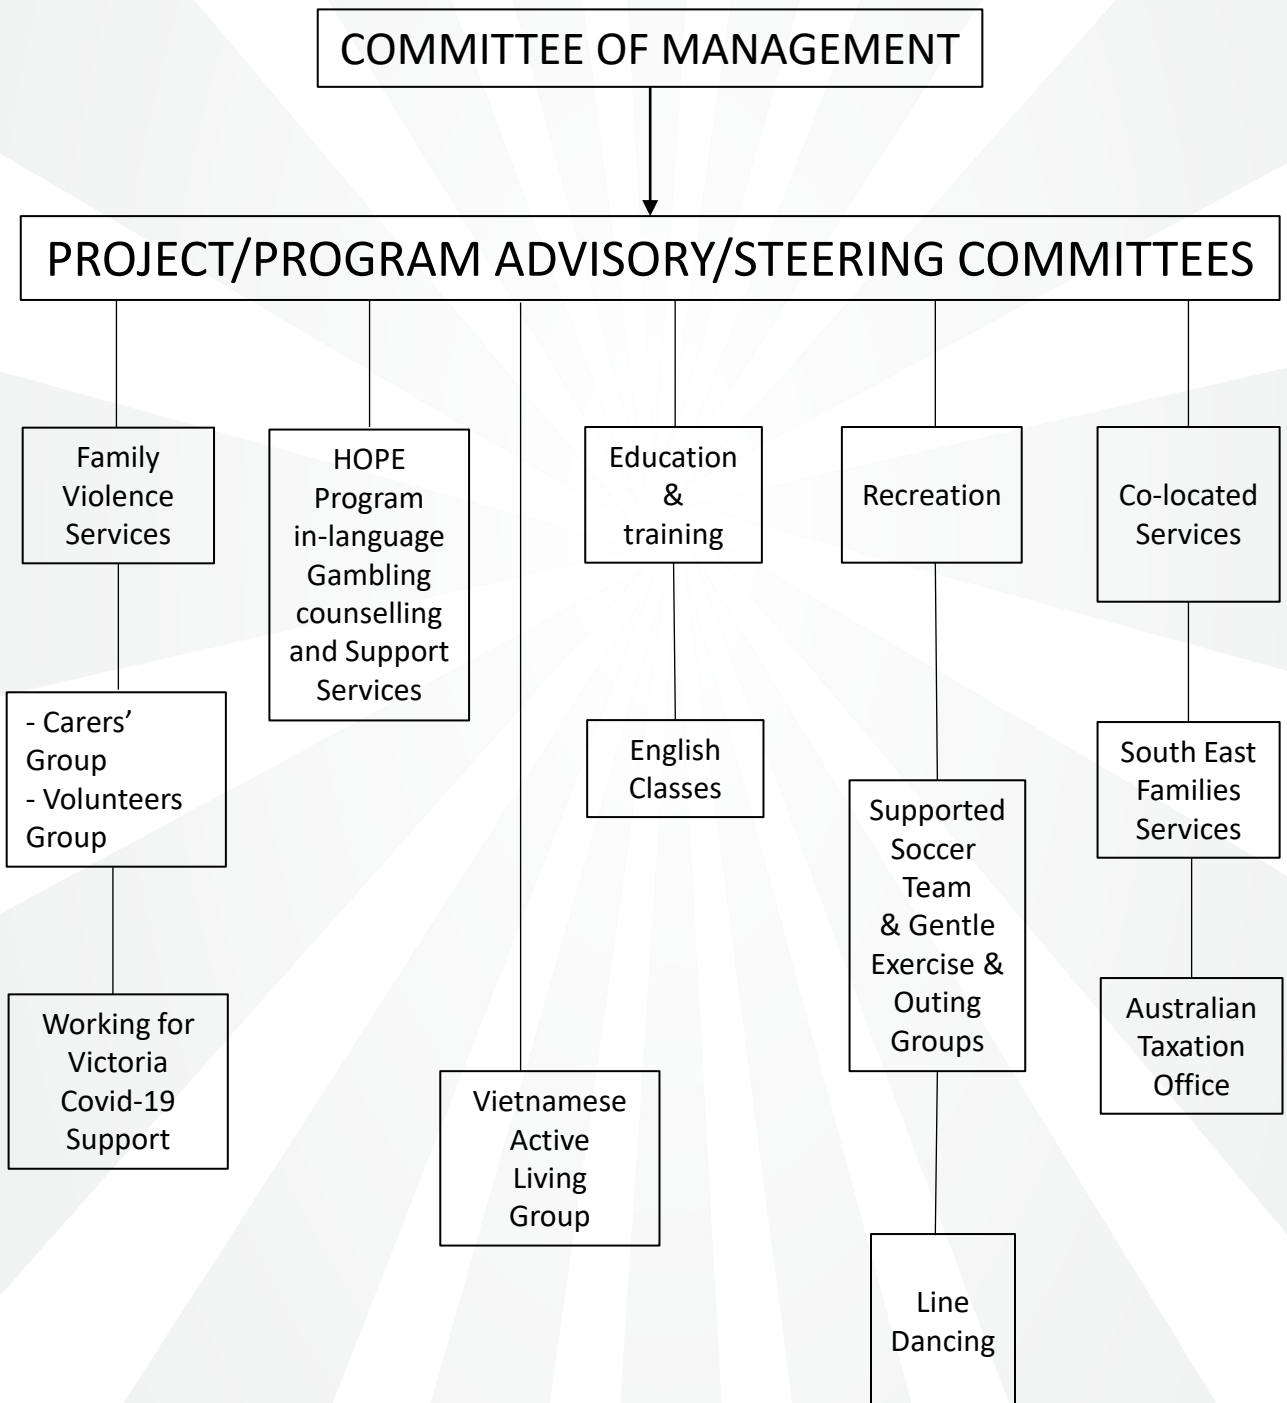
COMMITTEE OF MANAGEMENT

PROJECT/PROGRAM ADVISORY/STEERING COMMITTEES

Family Violence Services

- Carers' Group
- Volunteers Group

Working for Victoria Covid-19 Support

HOPE Program in-language Gambling counselling and Support Services

Vietnamese Active Living Group

Education & training

English Classes

Recreation

Supported Soccer Team & Gentle Exercise & Outing Groups

Line Dancing

Co-located Services

South East Families Services

Australian Taxation Office